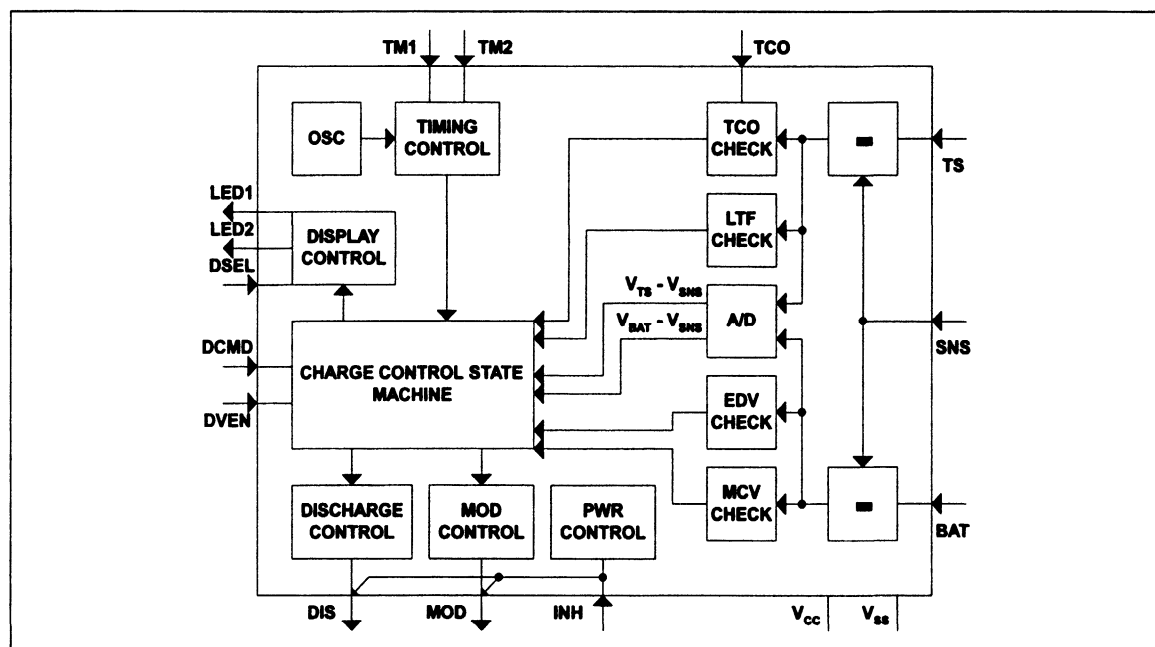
TM1
TM2
TCO
OSC
TIMING CONTROL
TCO CHECK
TS
LED1
LED2
DSEL
DISPLAY CONTROL
LTF CHECK
$V_{TS}$ - $V_{SNS}$
$V_{BAT}$ - $V_{SNS}$
A/D
SNS
DCMD
DVEN
CHARGE CONTROL STATE MACHINE
EDV CHECK
MCV CHECK
BAT
DISCHARGE CONTROL
MOD CONTROL
PWR CONTROL
DIS
MOD
INH
$V_{CC}$
$V_{SS}$